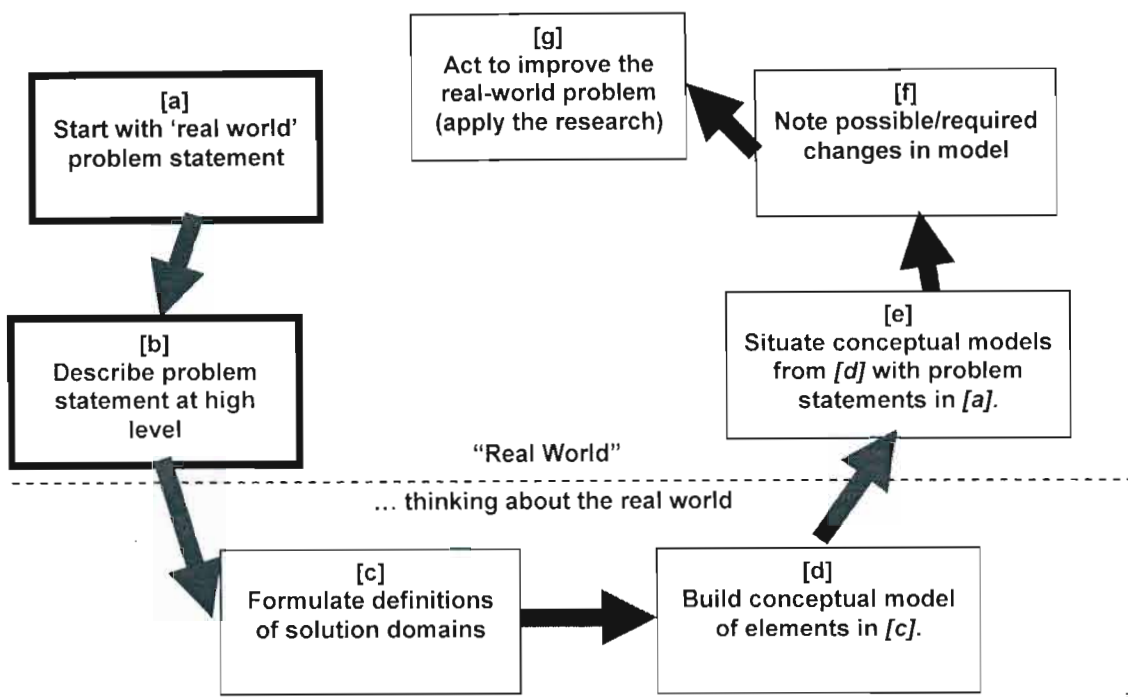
[g]
Act to improve the real-world problem (apply the research)

[a]
Start with 'real world' problem statement

[f]
Note possible/required changes in model

[b]
Describe problem statement at high level

[e]
Situate conceptual models from [d] with problem statements in [a].

"Real World"

... thinking about the real world

[c]
Formulate definitions of solution domains

[d]
Build conceptual model of elements in [c].